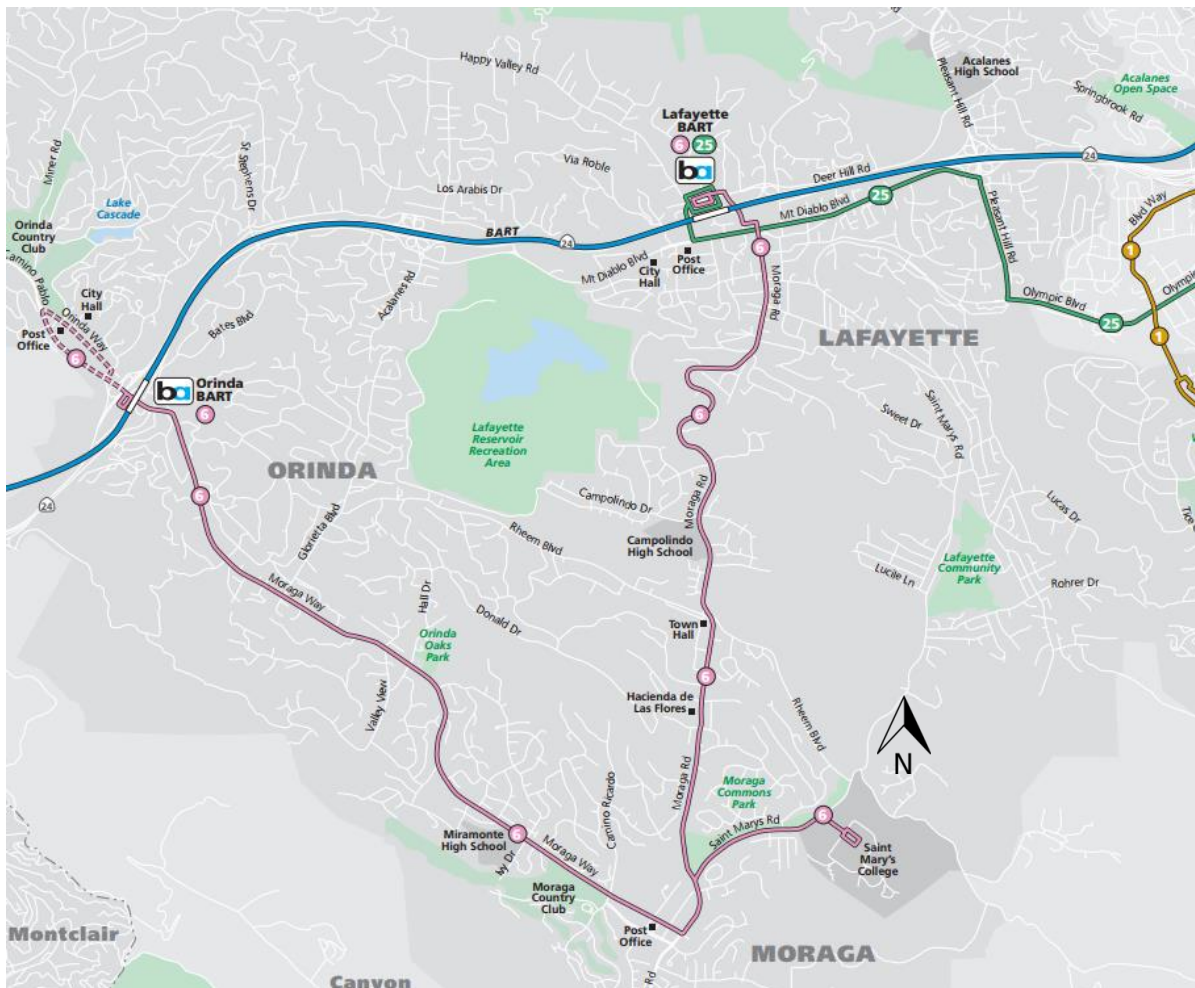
Happy Valley Rd

Acalanes High School

Acalanes Open Space

Springbrook Rd

Pleasant Hill Rd

Lafayette BART

6

25

Via Roble

Deer Hill Rd

24

Los Arabis Dr

Mt Diablo Blvd

25

St Stephens Dr

Miner Rd

Lake Cascade

Orinda Country Club

Camino Pablo

BART

24

Mt Diablo Blvd

City Hall

Post Office

6

Moraga Rd

Pleasant Hill Rd

Blvd Way

1

City Hall

Post Office

Orinda Way

6

Bates Blvd

Acalanes Rd

Olympic Blvd

25

Olympic

1

LAFAYETTE

Orinda BART

6

Lafayette Reservoir Recreation Area

6

Sweet Dr

Saint Marys Rd

ORINDA

24

6

Campolindo Dr

Moraga Rd

Campolindo High School

Glorietta Blvd

Rheem Blvd

Lucas Dr

Lafayette Community Park

Lucaie Ln

Rohrer Dr

Moraga Way

Hall Dr

Donald Dr

Orinda Oaks Park

Town Hall

6

Hacienda de Las Flores

Rheem Blvd

N

Valley View

Moraga Rd

Camino Ricardo

Moraga Commons Park

6

Saint Marys Rd

Saint Mary's College

Miramonte High School

6

Ivy Dr

Moraga Way

Moraga Country Club

Post Office

Montclair

MORAGA

Canyon

Rd